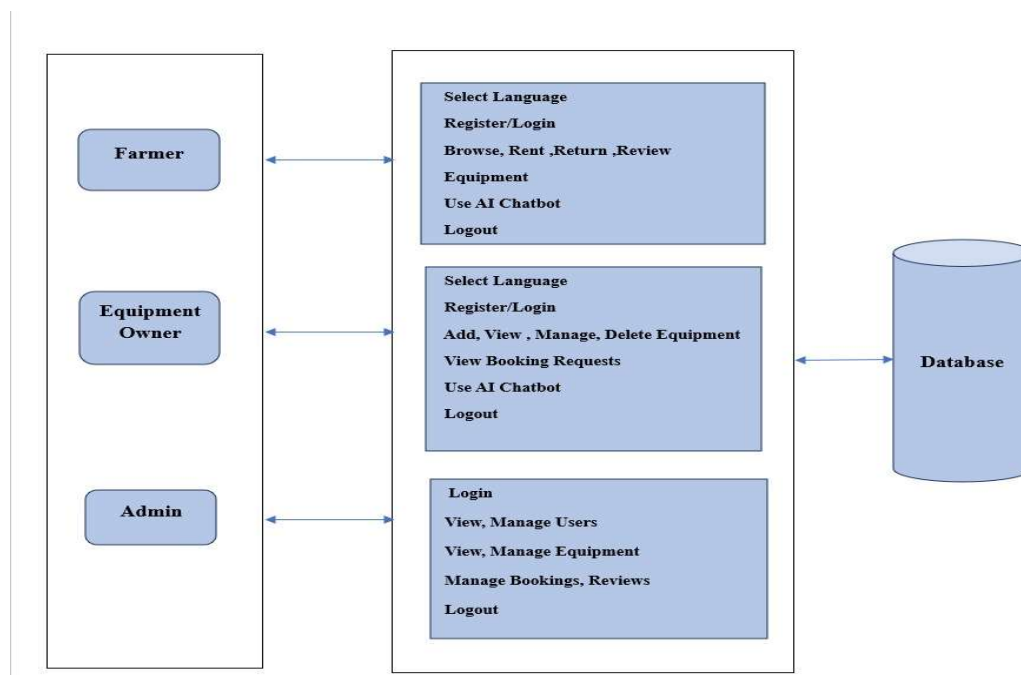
Farmer

Equipment Owner

Admin

Select Language
Register/Login
Browse, Rent ,Return ,Review Equipment
Use AI Chatbot
Logout

Select Language
Register/Login
Add, View , Manage, Delete Equipment
View Booking Requests
Use AI Chatbot
Logout

Login
View, Manage Users
View, Manage Equipment
Manage Bookings, Reviews
Logout

Database